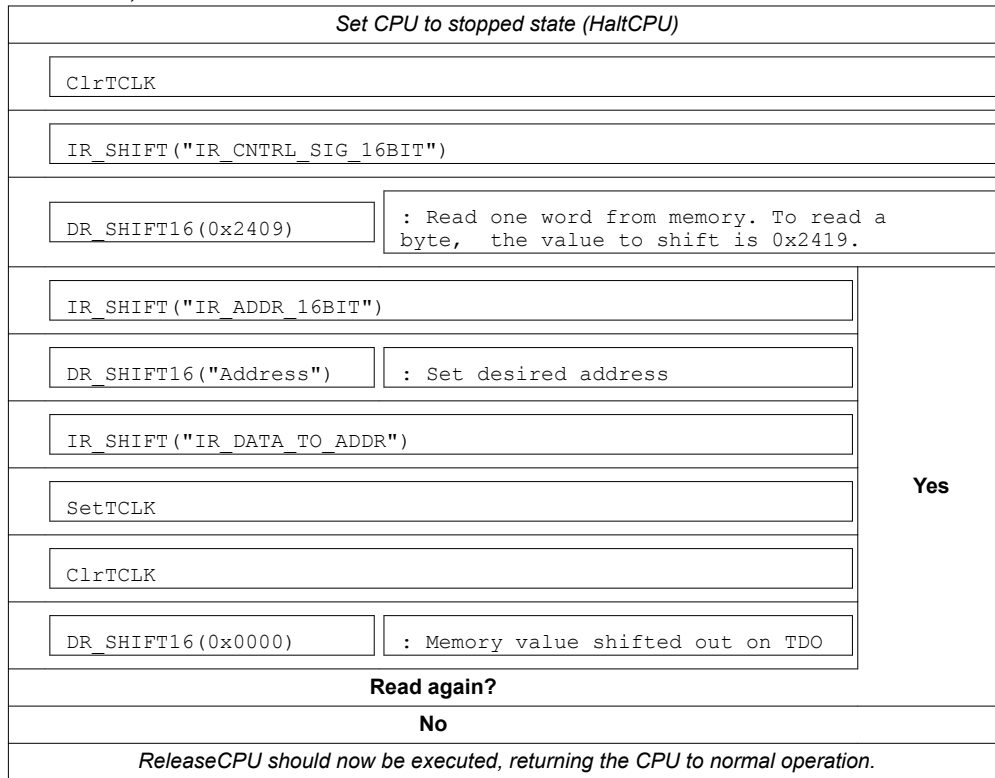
Set CPU to stopped state (HaltCPU)

ClrTCLK

IR_SHIFT("IR_CNTRL_SIG_16BIT")

DR_SHIFT16(0x2409)

: Read one word from memory. To read a byte, the value to shift is 0x2419.

IR_SHIFT("IR_ADDR_16BIT")

DR_SHIFT16("Address")

: Set desired address

IR_SHIFT("IR_DATA_TO_ADDR")

SetTCLK

Yes

ClrTCLK

DR_SHIFT16(0x0000)

: Memory value shifted out on TDO

Read again?

No

ReleaseCPU should now be executed, returning the CPU to normal operation.